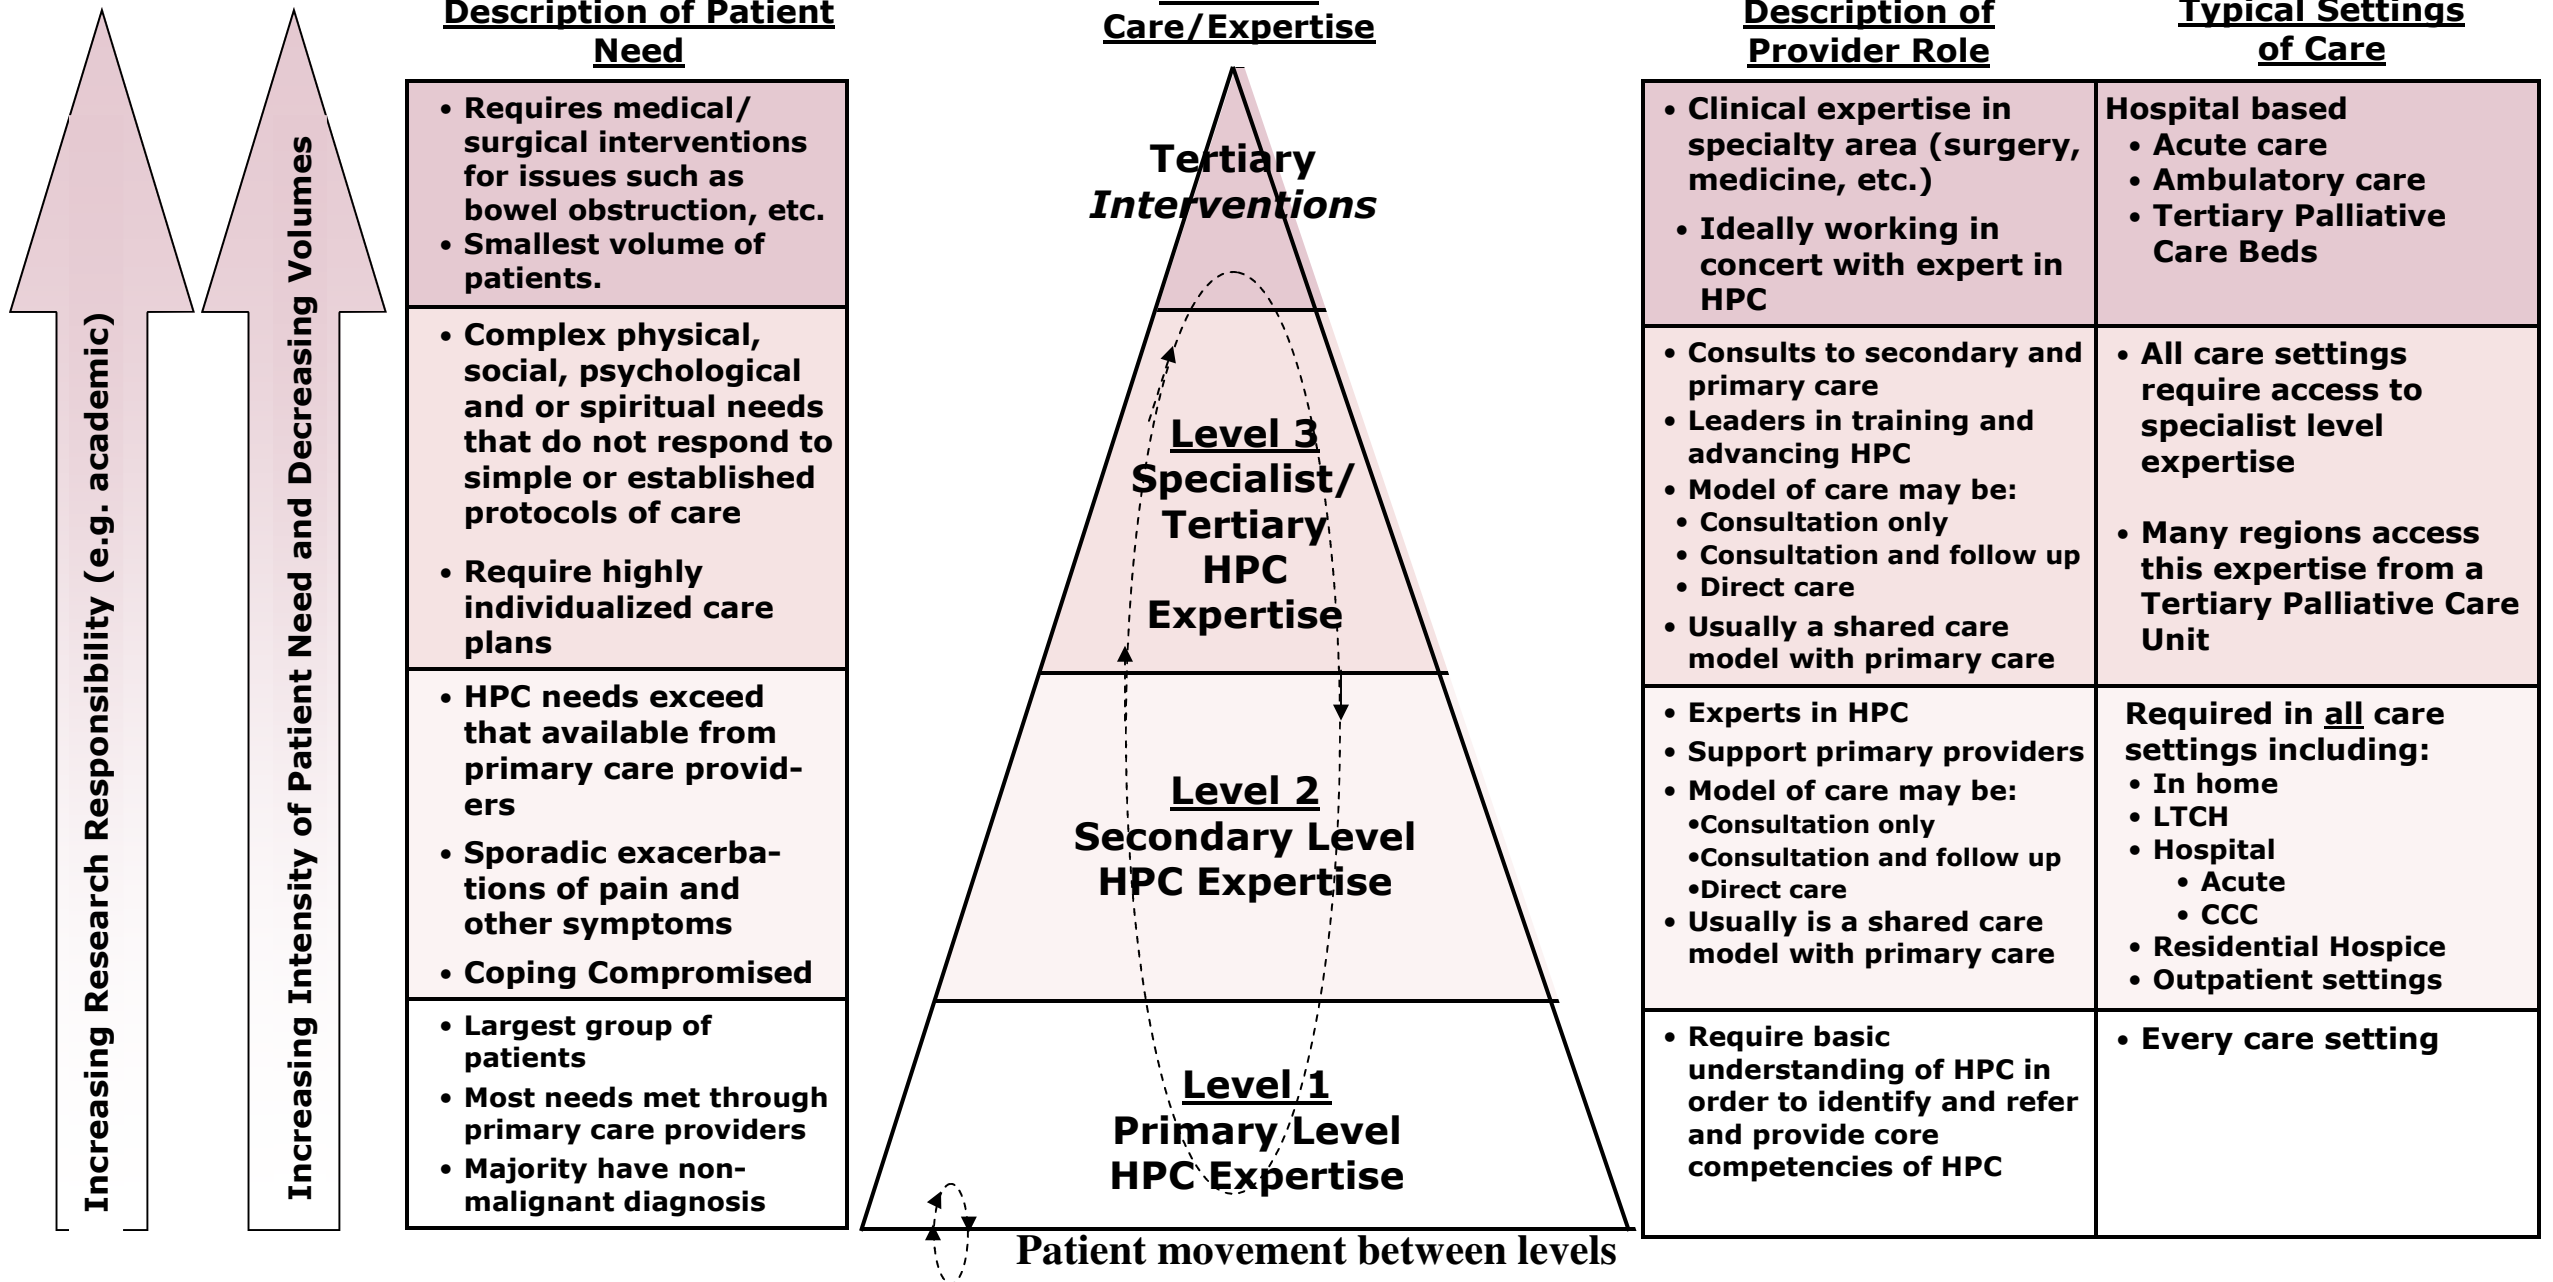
Increasing Research Responsibility (e.g. academic)

Increasing Intensity of Patient Need and Decreasing Volumes

Description of Patient Need

| |
|---|
| • Requires medical/ surgical interventions for issues such as bowel obstruction, etc. • Smallest volume of patients. |
| • Complex physical, social, psychological and or spiritual needs that do not respond to simple or established protocols of care • Require highly individualized care plans |
| • HPC needs exceed that available from primary care providers • Sporadic exacerbations of pain and other symptoms • Coping Compromised |
| • Largest group of patients • Most needs met through primary care providers • Majority have non-malignant diagnosis |

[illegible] Care/Expertise

Tertiary
Interventions

Level 3
Specialist/ Tertiary HPC Expertise

Level 2
Secondary Level HPC Expertise

Level 1
Primary Level HPC Expertise

Patient movement between levels

| Description of Provider Role | Typical Settings of Care |
|---|---|
| • Clinical expertise in specialty area (surgery, medicine, etc.) • Ideally working in concert with expert in HPC | Hospital based • Acute care • Ambulatory care • Tertiary Palliative Care Beds |
| • Consults to secondary and primary care • Leaders in training and advancing HPC • Model of care may be: • Consultation only • Consultation and follow up • Direct care • Usually a shared care model with primary care | • All care settings require access to specialist level expertise • Many regions access this expertise from a Tertiary Palliative Care Unit |
| • Experts in HPC • Support primary providers • Model of care may be: •Consultation only •Consultation and follow up •Direct care • Usually is a shared care model with primary care | Required in all care settings including: • In home • LTCH • Hospital • Acute • CCC • Residential Hospice • Outpatient settings |
| • Require basic understanding of HPC in order to identify and refer and provide core competencies of HPC | • Every care setting |